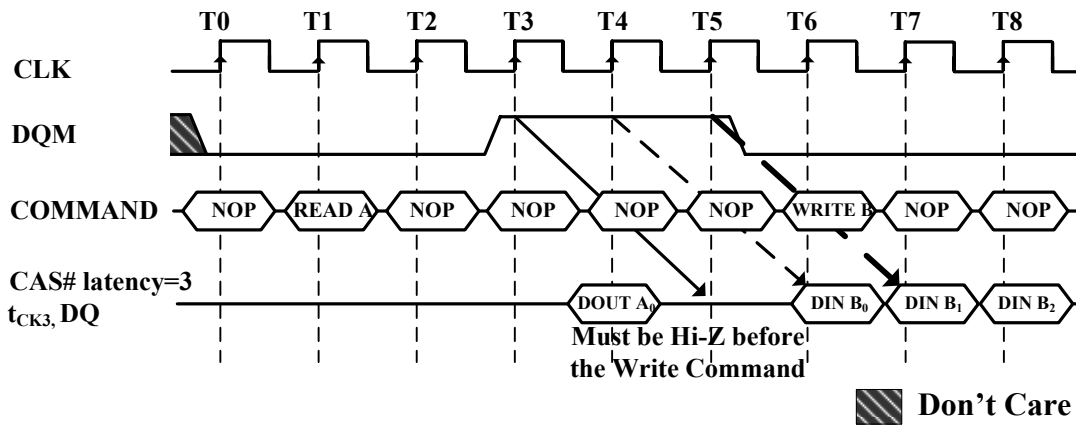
T0 T1 T2 T3 T4 T5 T6 T7 T8

CLK

DQM

COMMAND NOP READ A NOP NOP NOP NOP WRITE B NOP NOP

CAS# latency=3
$t_{CK3}$, DQ

DOUT $A_0$ DIN $B_0$ DIN $B_1$ DIN $B_2$

Must be Hi-Z before the Write Command

Don't Care